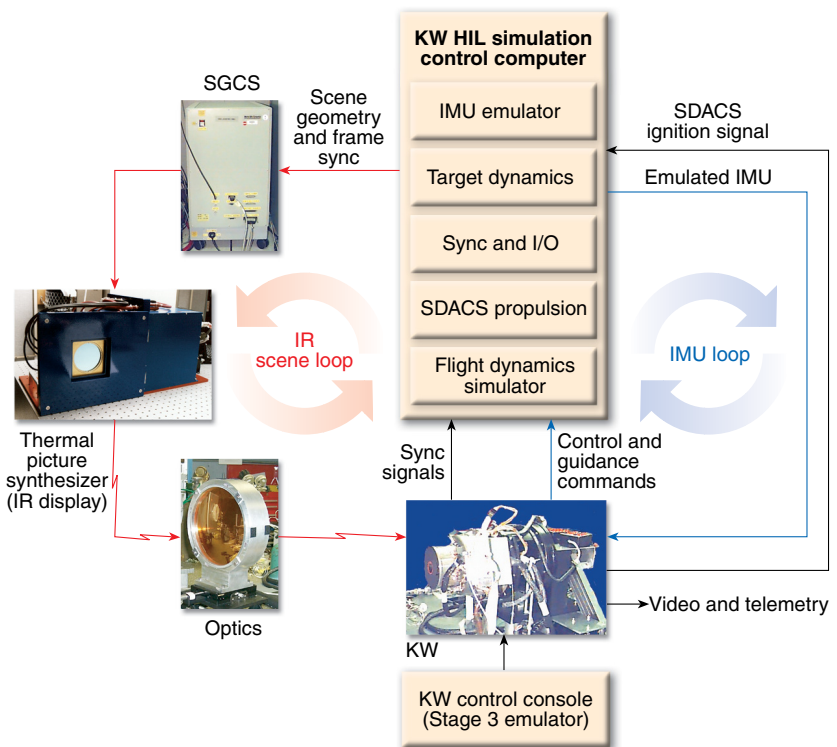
KW HIL simulation control computer

IMU emulator

Target dynamics

Sync and I/O

SDACS propulsion

Flight dynamics simulator

SGCS

Scene geometry and frame sync

SDACS ignition signal

Emulated IMU

IR scene loop

IMU loop

Thermal picture synthesizer (IR display)

Sync signals

Control and guidance commands

Optics

Video and telemetry

KW

KW control console (Stage 3 emulator)